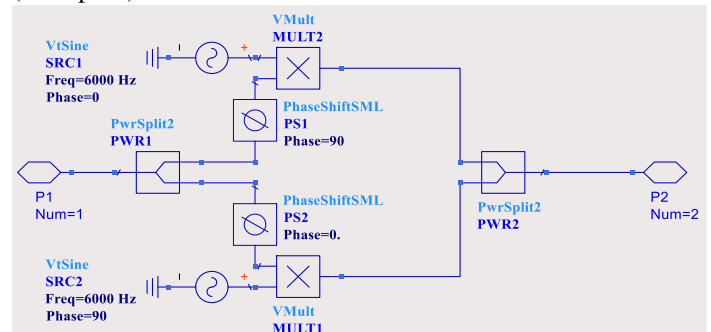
VtSine
SRC1
Freq=6000 Hz
Phase=0

VMult
MULT2

PhaseShiftSML
PS1
Phase=90

PwrSplit2
PWR1

P1
Num=1

PhaseShiftSML
PS2
Phase=0.

PwrSplit2
PWR2

P2
Num=2

VtSine
SRC2
Freq=6000 Hz
Phase=90

VMult
MULT1